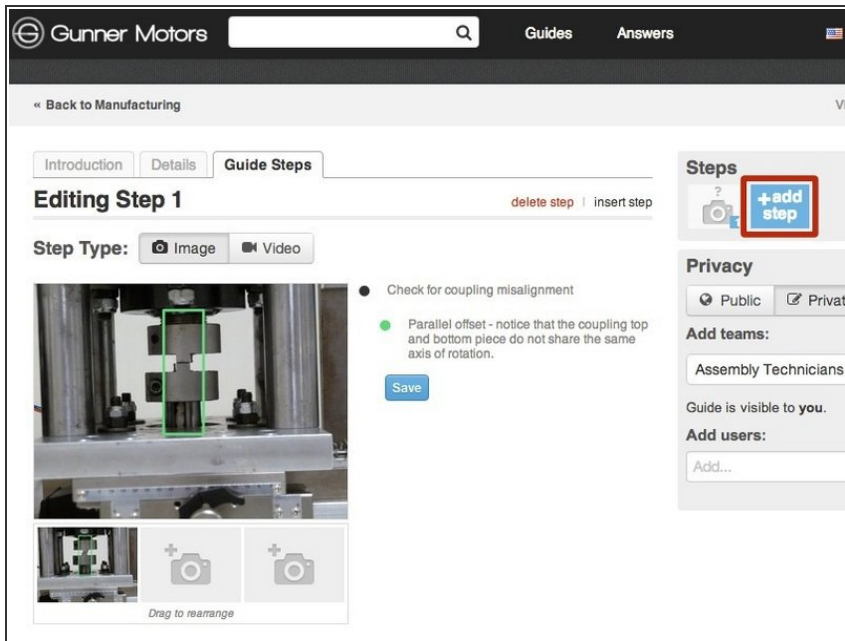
Gunner Motors

Guides

Answers

« Back to Manufacturing

Vi

Introduction

Details

Guide Steps

Editing Step 1

delete step | insert step

Step Type:

Image

Video

Check for coupling misalignment

Parallel offset - notice that the coupling top and bottom piece do not share the same axis of rotation.

Save

Drag to rearrange

Steps

?

+add step

Privacy

Public

Privat

Add teams:

Assembly Technicians

Guide is visible to **you**.

Add users:

Add...